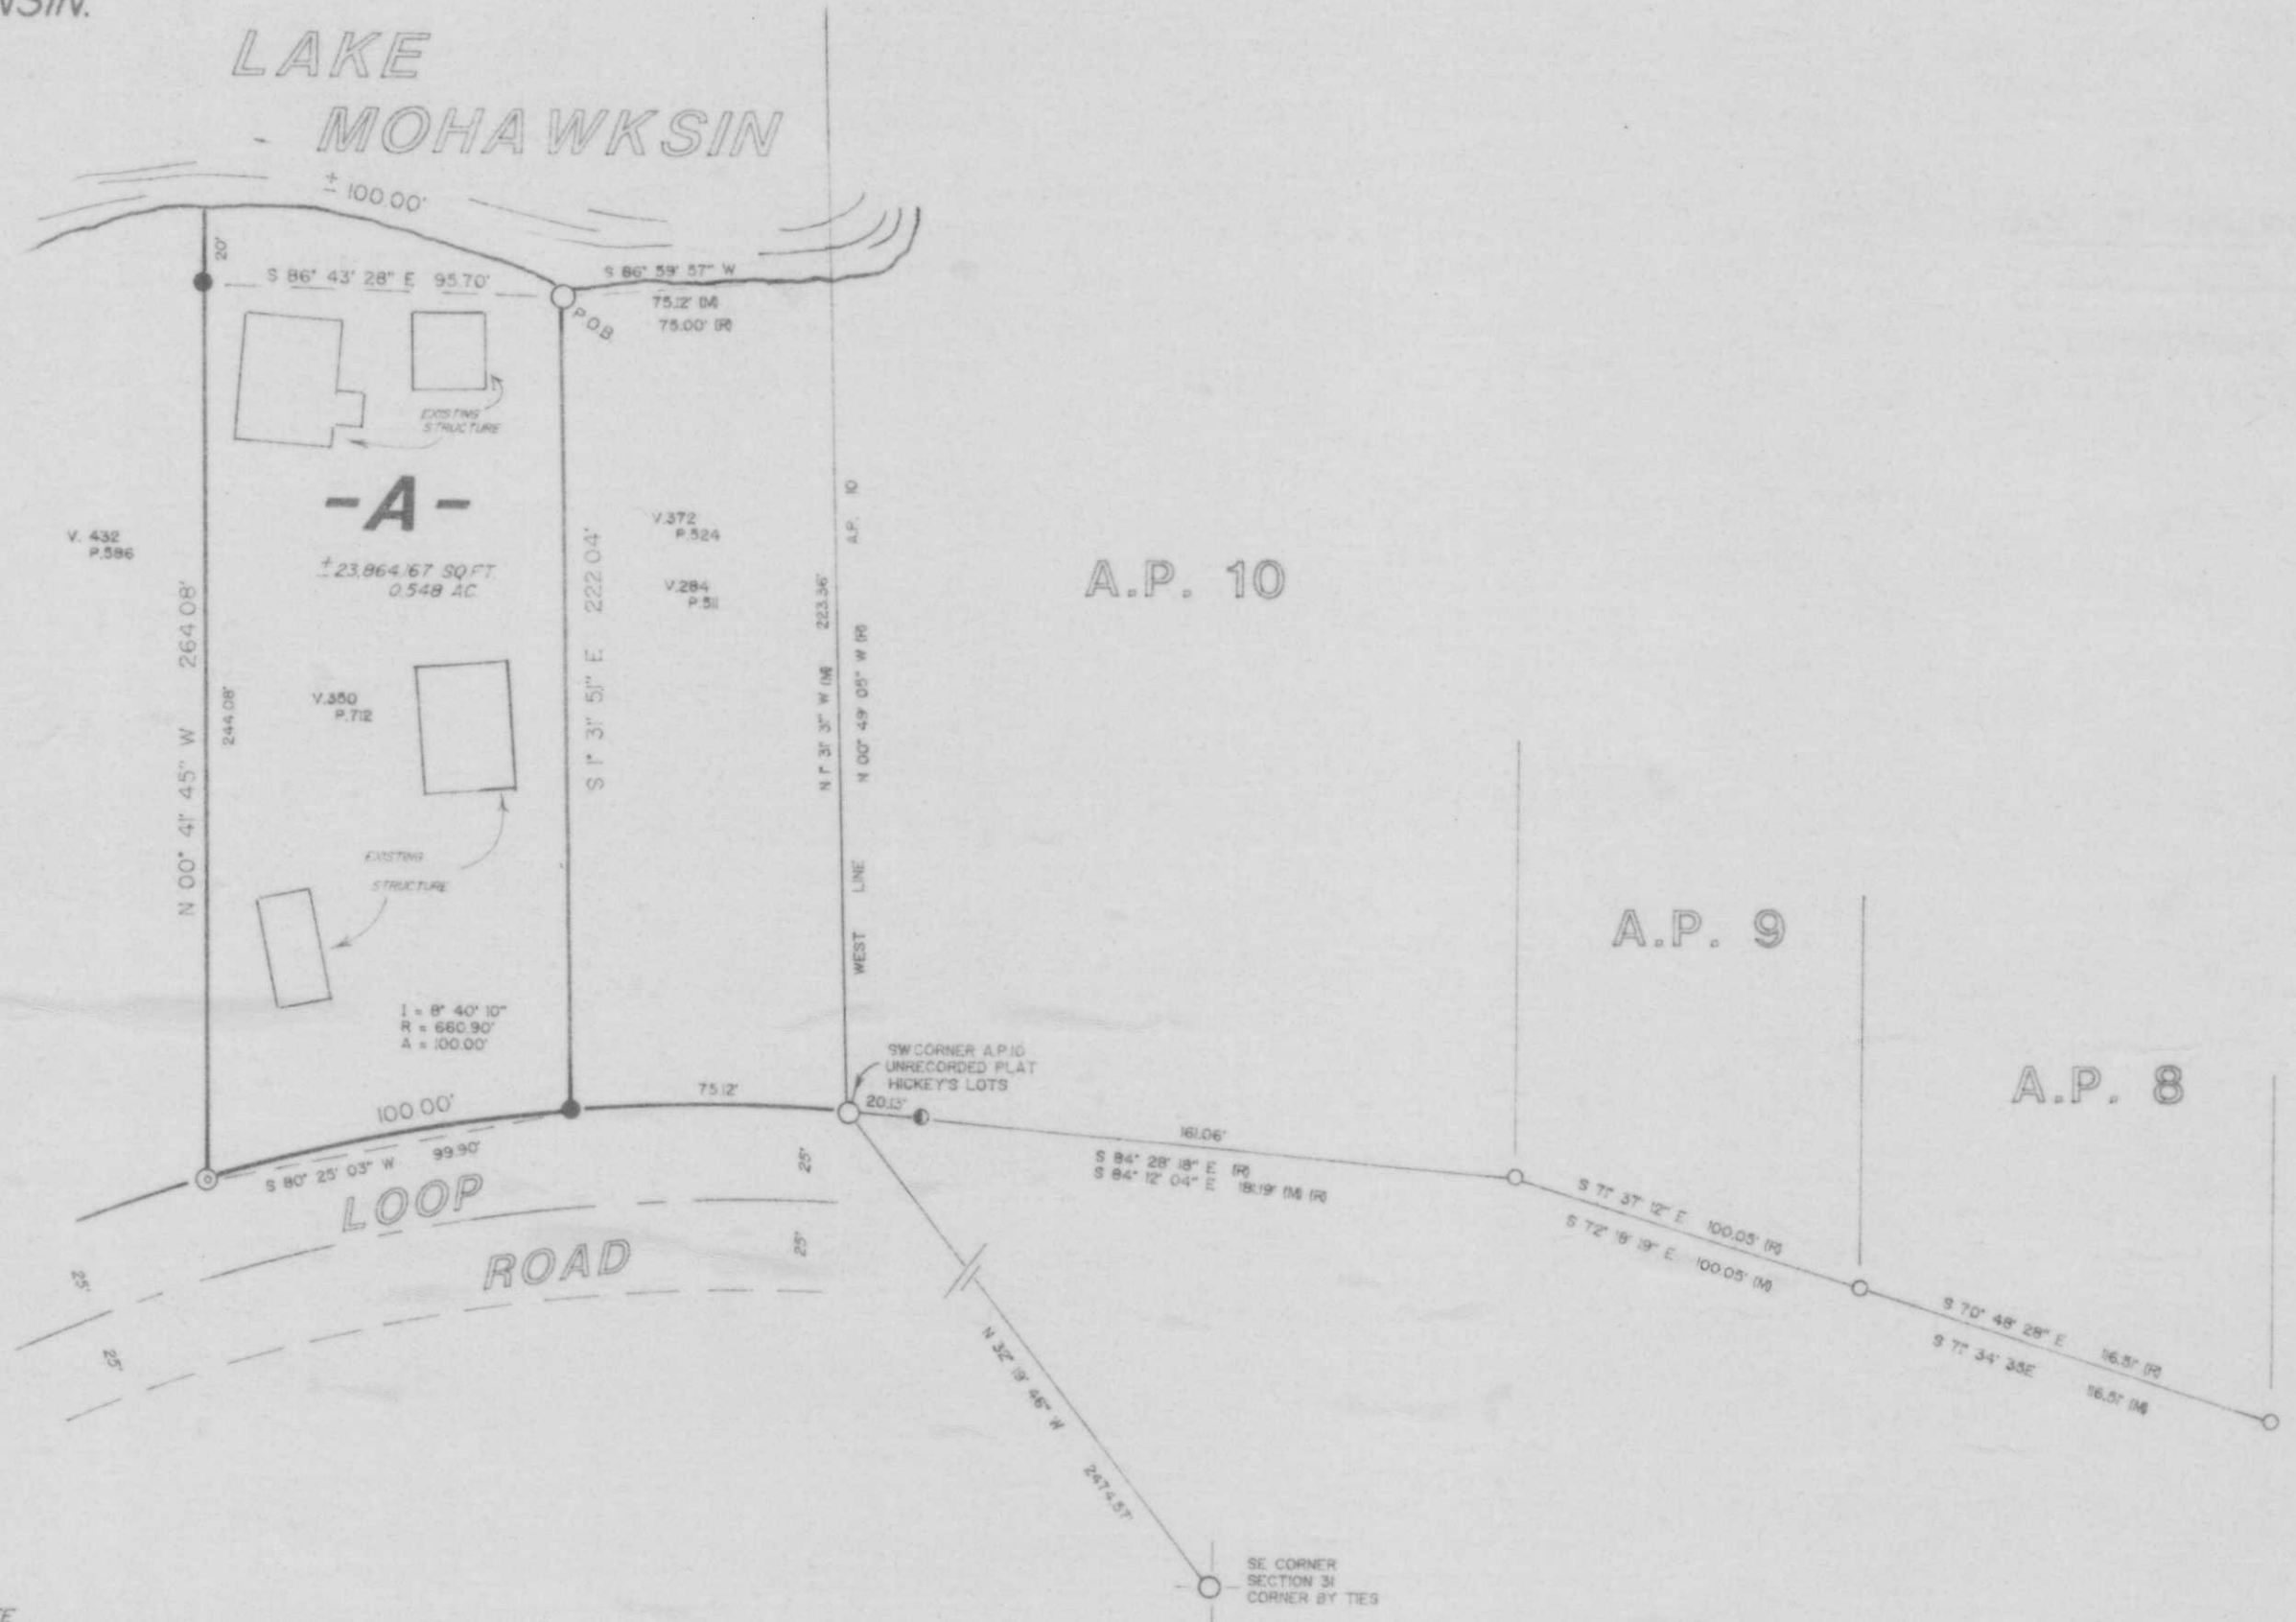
NSIN.

LAKE MOHAWKSIN

± 100.00'

20'

S 86° 43' 28" E 95.70'

S 86° 59' 57" W

75.12' (M)
75.00' (R)

P.O.B.

EXISTING STRUCTURE

-A-

±23,864.167 SQ.FT.
0.548 AC.

V. 432
P.586

V.372
P.524

V.284
P.511

V.380
P.712

N 00° 41' 45" W 264.08'

244.08'

S 1° 3' 51" E 222.04'

N 1° 3' 3" W (M)
N 00° 49' 05" W (R)

223.36'

A.P. 10

WEST LINE A.P. 10

A.P. 10

EXISTING STRUCTURE

I = 8° 40' 10"
R = 660.90'
A = 100.00'

SW CORNER A.P.10
UNRECORDED PLAT
HICKEY'S LOTS

20.13'

100.00'

75.12'

99.90'

S 80° 25' 03" W

25'

25'

LOOP ROAD

25'

25'

161.06'

S 84° 28' 18" E (R)
S 84° 12' 04" E 181.19' (M) (R)

A.P. 9

A.P. 8

S 71° 37' 12" E 100.05' (R)
S 72° 18' 19" E 100.05' (M)

S 70° 48' 28" E 116.51' (R)
S 71° 34' 38E 116.51' (M)

N 32° 19' 46" W

2474.57'

SE CORNER
SECTION 31
CORNER BY TIES

E